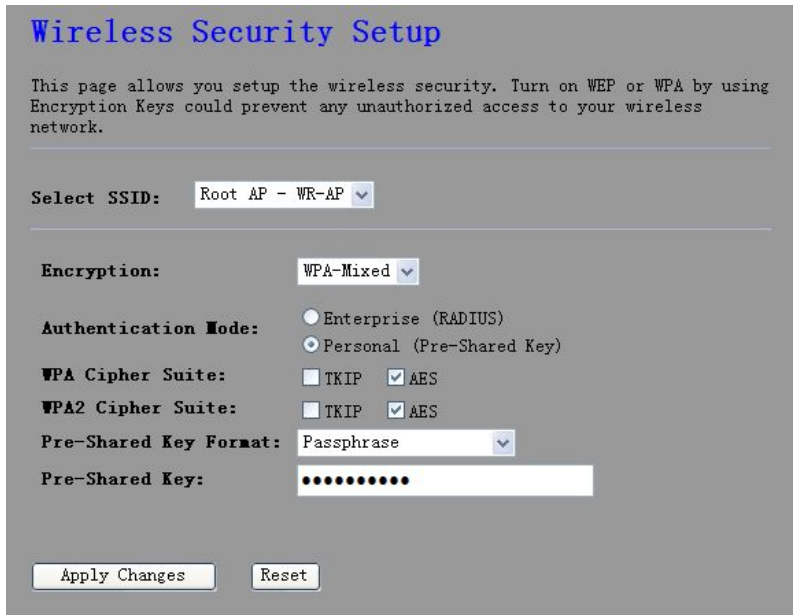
Wireless Security Setup

This page allows you setup the wireless security. Turn on WEP or WPA by using Encryption Keys could prevent any unauthorized access to your wireless network.

Select SSID: Root AP - WR-AP

Encryption: WPA-Mixed

Authentication Mode: Enterprise (RADIUS) Personal (Pre-Shared Key)

WPA Cipher Suite: TKIP AES

WPA2 Cipher Suite: TKIP AES

Pre-Shared Key Format: Passphrase

Pre-Shared Key: •••••••••••

Apply Changes Reset